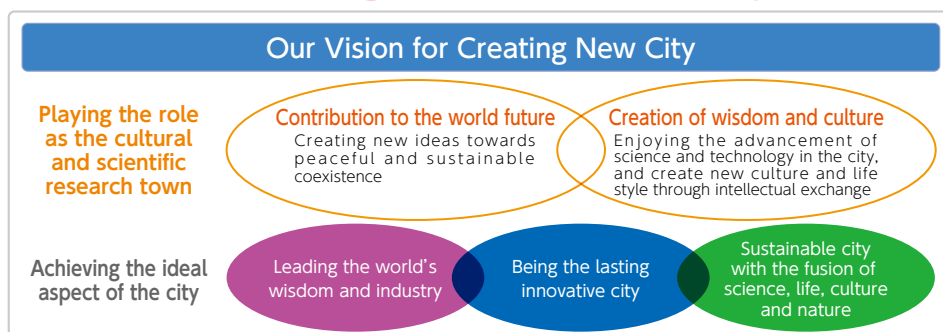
Our Vision for Creating New City

Playing the role as the cultural and scientific research town

Contribution to the world future
Creating new ideas towards peaceful and sustainable coexistence

Creation of wisdom and culture
Enjoying the advancement of science and technology in the city, and create new culture and life style through intellectual exchange

Achieving the ideal aspect of the city

Leading the world's wisdom and industry

Being the lasting innovative city

Sustainable city with the fusion of science, life, culture and nature